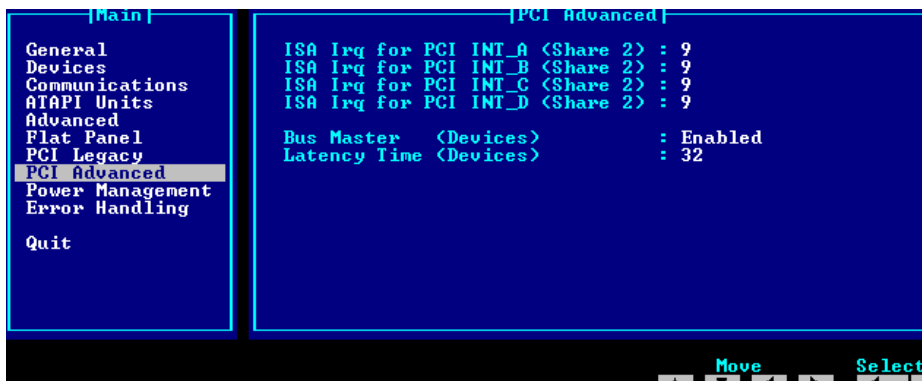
Main

General
Devices
Communications
ATAPI Units
Advanced
Flat Panel
PCI Legacy
PCI Advanced
Power Management
Error Handling

Quit

PCI Advanced

ISA Irq for PCI INT_A (Share 2) : 9
ISA Irq for PCI INT_B (Share 2) : 9
ISA Irq for PCI INT_C (Share 2) : 9
ISA Irq for PCI INT_D (Share 2) : 9

Bus Master (Devices) : Enabled
Latency Time (Devices) : 32

Move
Select